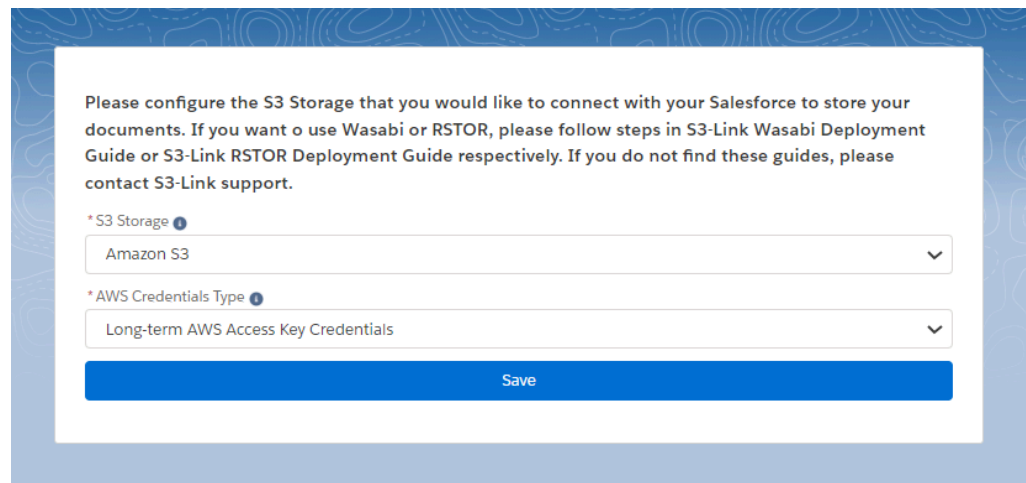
Please configure the S3 Storage that you would like to connect with your Salesforce to store your documents. If you want o use Wasabi or RSTOR, please follow steps in S3-Link Wasabi Deployment Guide or S3-Link RSTOR Deployment Guide respectively. If you do not find these guides, please contact S3-Link support.

*S3 Storage

Amazon S3

*AWS Credentials Type

Long-term AWS Access Key Credentials

Save